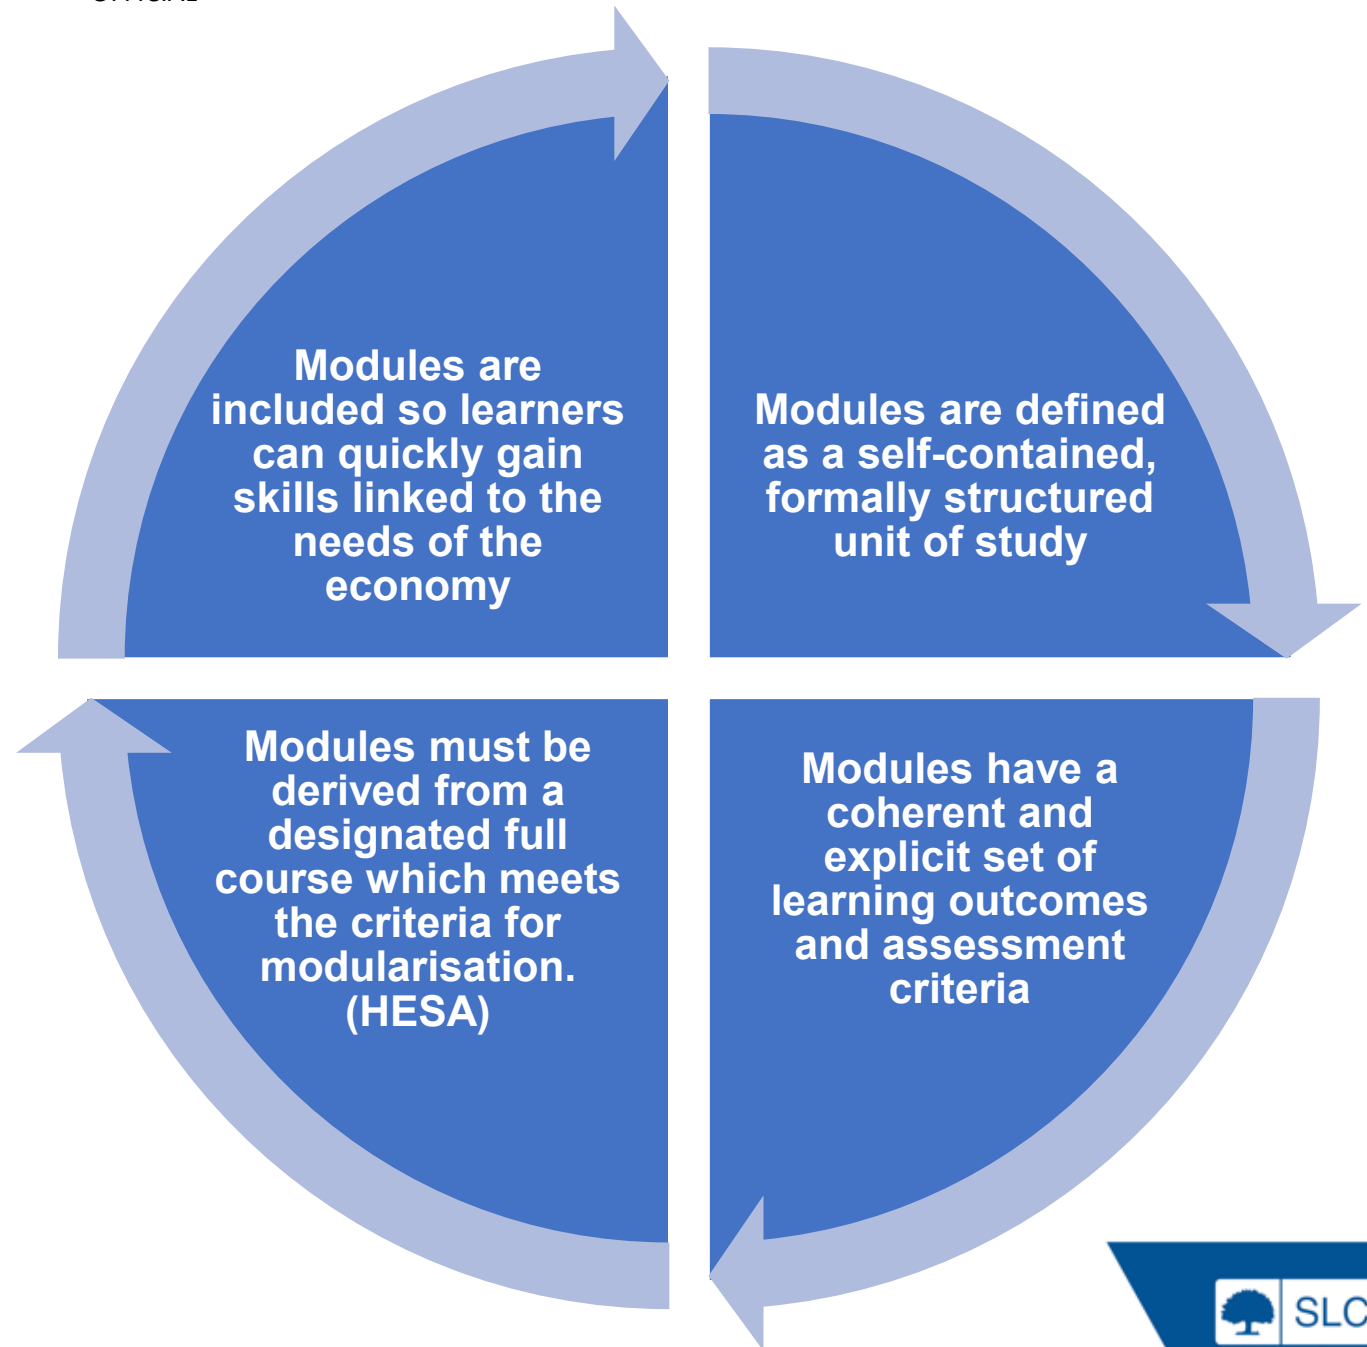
Modules are included so learners can quickly gain skills linked to the needs of the economy

Modules are defined as a self-contained, formally structured unit of study

Modules have a coherent and explicit set of learning outcomes and assessment criteria

Modules must be derived from a designated full course which meets the criteria for modularisation. (HESA)

SLC